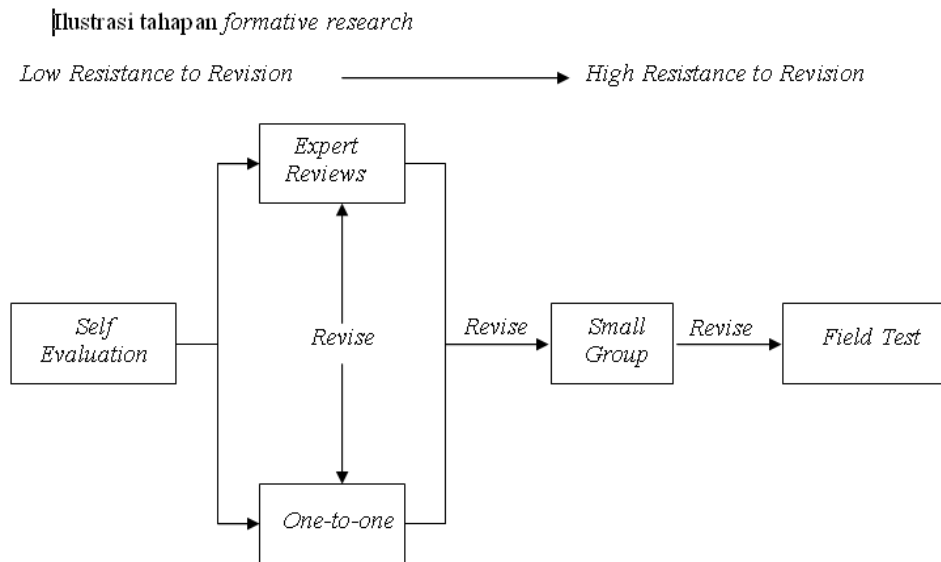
Ilustrasi tahapan *formative research*

*Low Resistance to Revision* → *High Resistance to Revision*

*Expert Reviews*

*Self Evaluation*

*Revise*

*Revise*

*Small Group*

*Revise*

*Field Test*

*One-to-one*